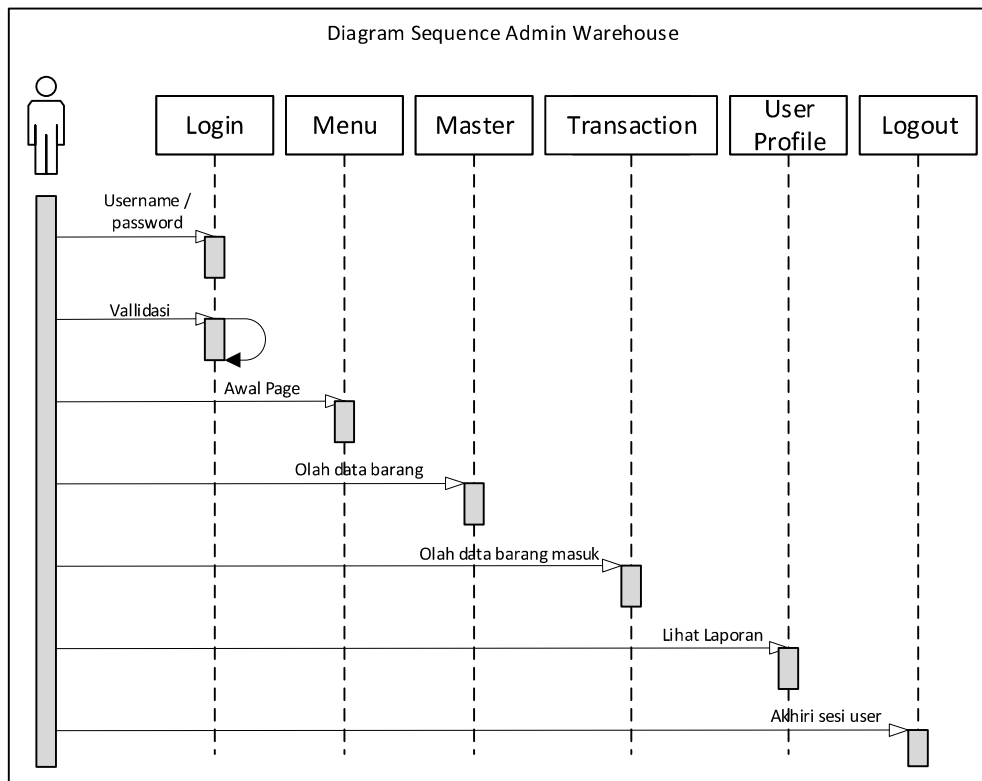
Diagram Sequence Admin Warehouse

Login

Menu

Master

Transaction

User Profile

Logout

Username / password

Vallidasi

Awal Page

Olah data barang

Olah data barang masuk

Lihat Laporan

Akhiri sesi user